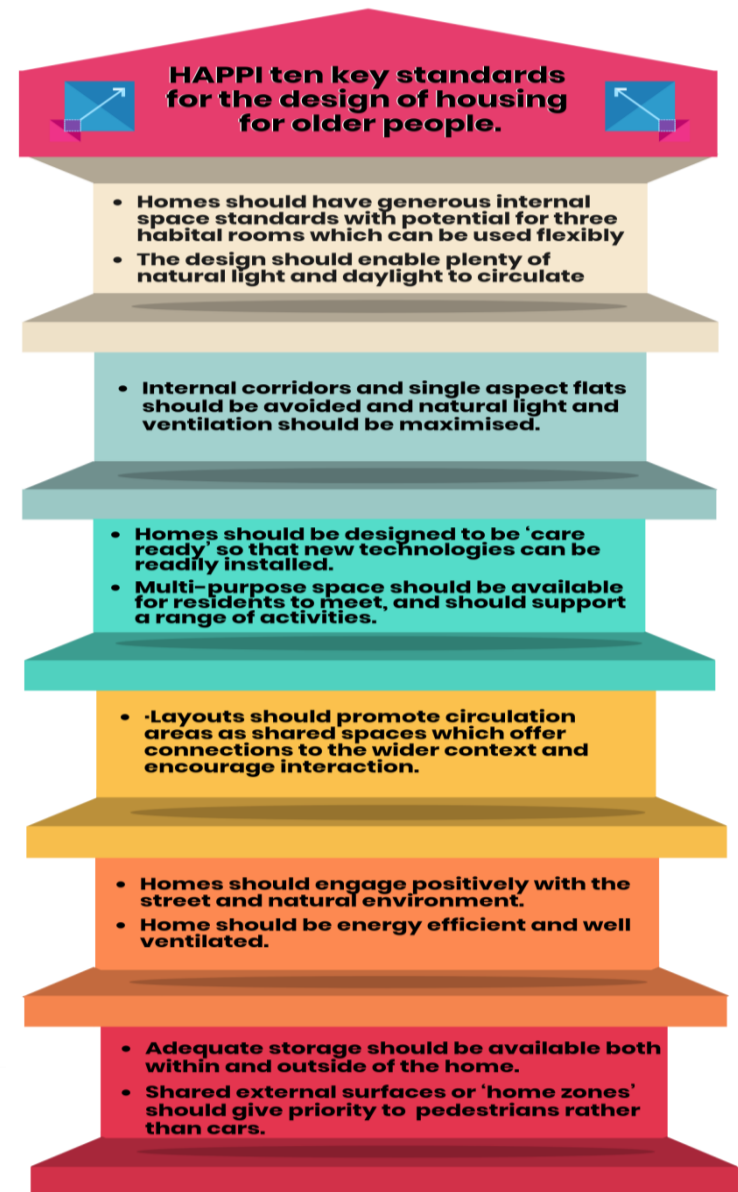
HAPPI ten key standards for the design of housing for older people.

- Homes should have generous internal space standards with potential for three habital rooms which can be used flexibly
- The design should enable plenty of natural light and daylight to circulate

- Internal corridors and single aspect flats should be avoided and natural light and ventilation should be maximised.

- Homes should be designed to be ‘care ready’ so that new technologies can be readily installed.
- Multi-purpose space should be available for residents to meet, and should support a range of activities.

- ·Layouts should promote circulation areas as shared spaces which offer connections to the wider context and encourage interaction.

- Homes should engage positively with the street and natural environment.
- Home should be energy efficient and well ventilated.

- Adequate storage should be available both within and outside of the home.
- Shared external surfaces or ‘home zones’ should give priority to pedestrians rather than cars.